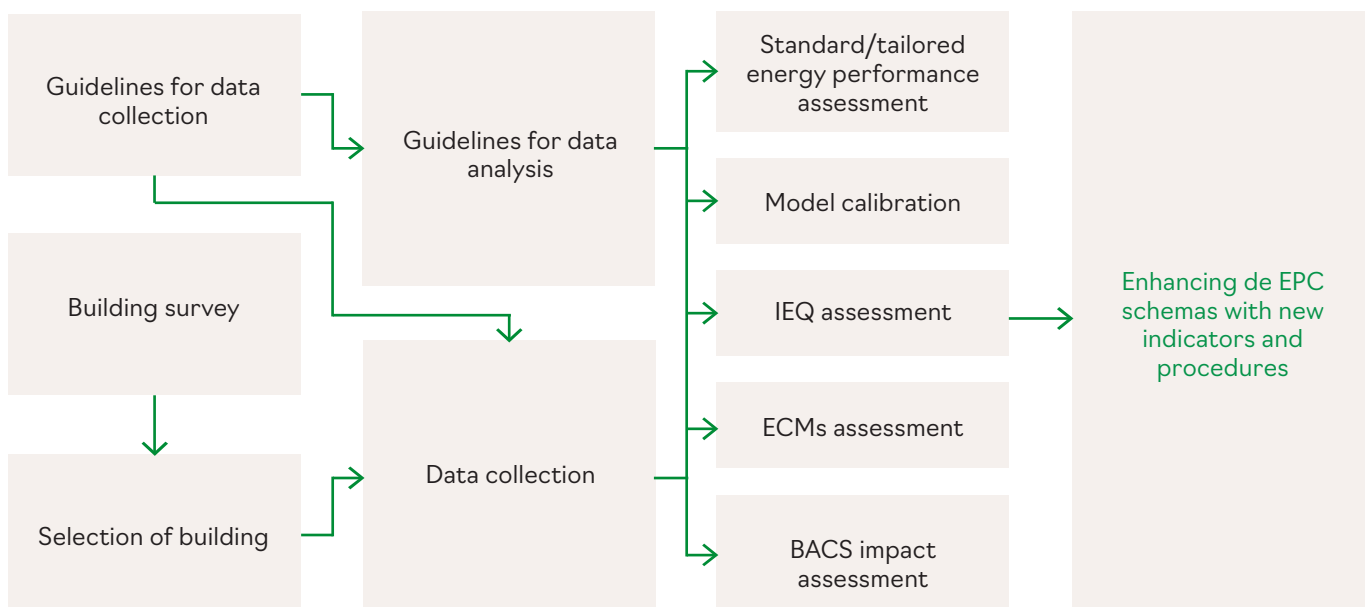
Guidelines for data collection

Building survey

Selection of building

Guidelines for data analysis

Data collection

Standard/tailored energy performance assessment

Model calibration

IEQ assessment

ECMs assessment

BACS impact assessment

Enhancing de EPC schemas with new indicators and procedures